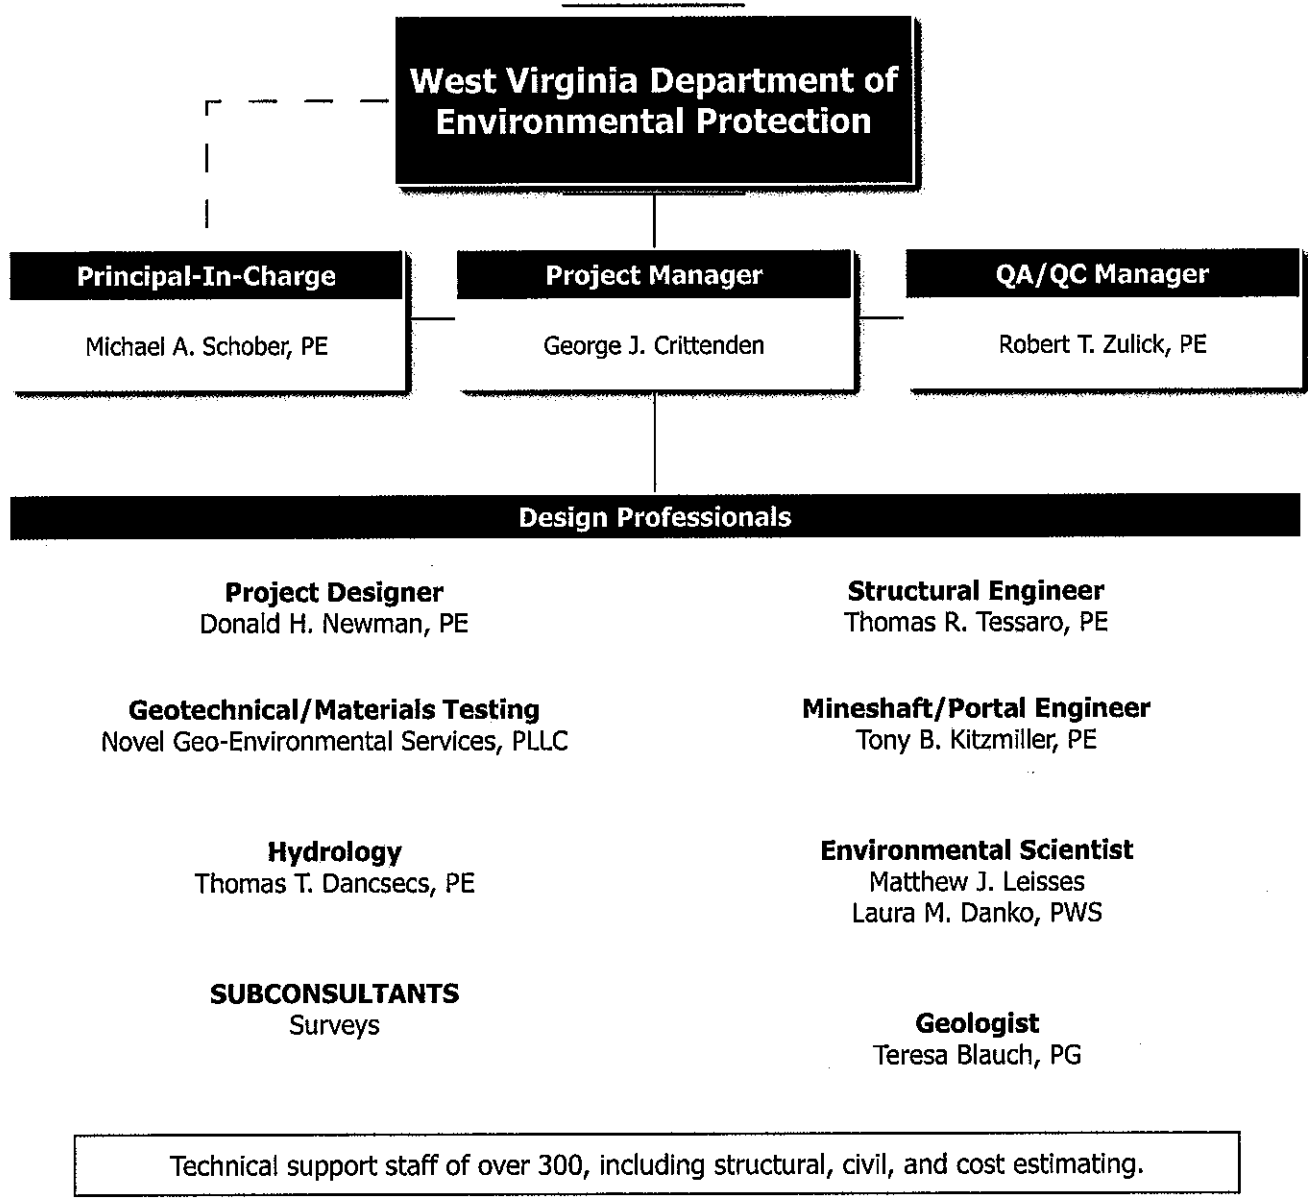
West Virginia Department of Environmental Protection

Principal-In-Charge

Michael A. Schober, PE

Project Manager

George J. Crittenden

QA/QC Manager

Robert T. Zulick, PE

Design Professionals

Project Designer
Donald H. Newman, PE

Geotechnical/Materials Testing
Novel Geo-Environmental Services, PLLC

Hydrology
Thomas T. Dancsecs, PE

SUBCONSULTANTS
Surveys

Structural Engineer
Thomas R. Tessaro, PE

Mineshaft/Portal Engineer
Tony B. Kitzmiller, PE

Environmental Scientist
Matthew J. Leisses
Laura M. Danko, PWS

Geologist
Teresa Blauch, PG

Technical support staff of over 300, including structural, civil, and cost estimating.